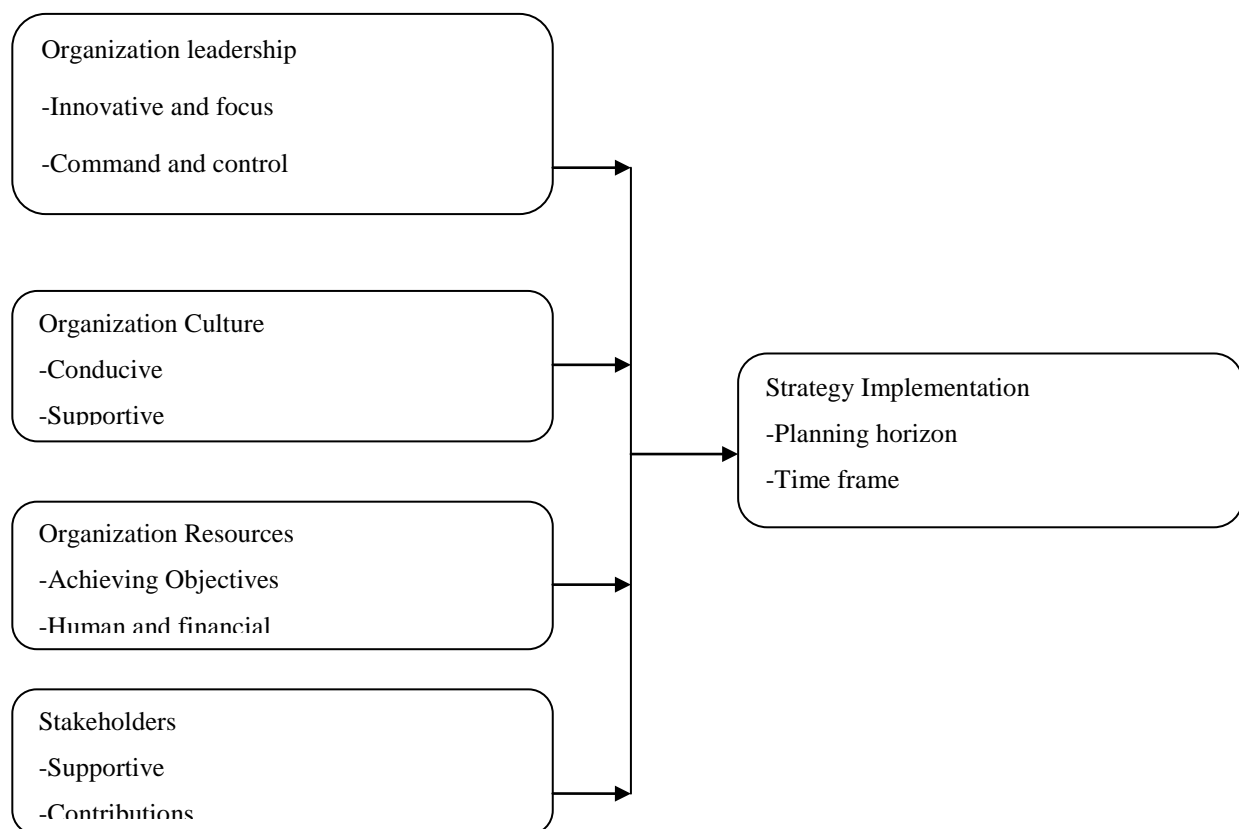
Organization leadership
-Innovative and focus
-Command and control

Organization Culture
-Conducive
-Supportive

Organization Resources
-Achieving Objectives
-Human and financial

Stakeholders
-Supportive
-Contributions

Strategy Implementation
-Planning horizon
-Time frame